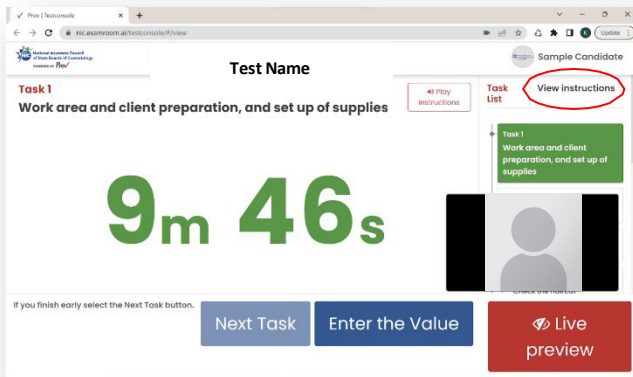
Prov | Testconsole

nic.examroom.ai/testconsole/#/view

Update

National Interstate Council of State Boards of Cosmetology

POWERED BY Prov

Test Name

Sample Candidate

Task 1

Work area and client preparation, and set up of supplies

Play Instructions

Task List

View instructions

Task 1
Work area and client preparation, and set up of supplies

9m 46s

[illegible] the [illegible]

If you finish early select the Next Task button.

Next Task

Enter the Value

Live preview